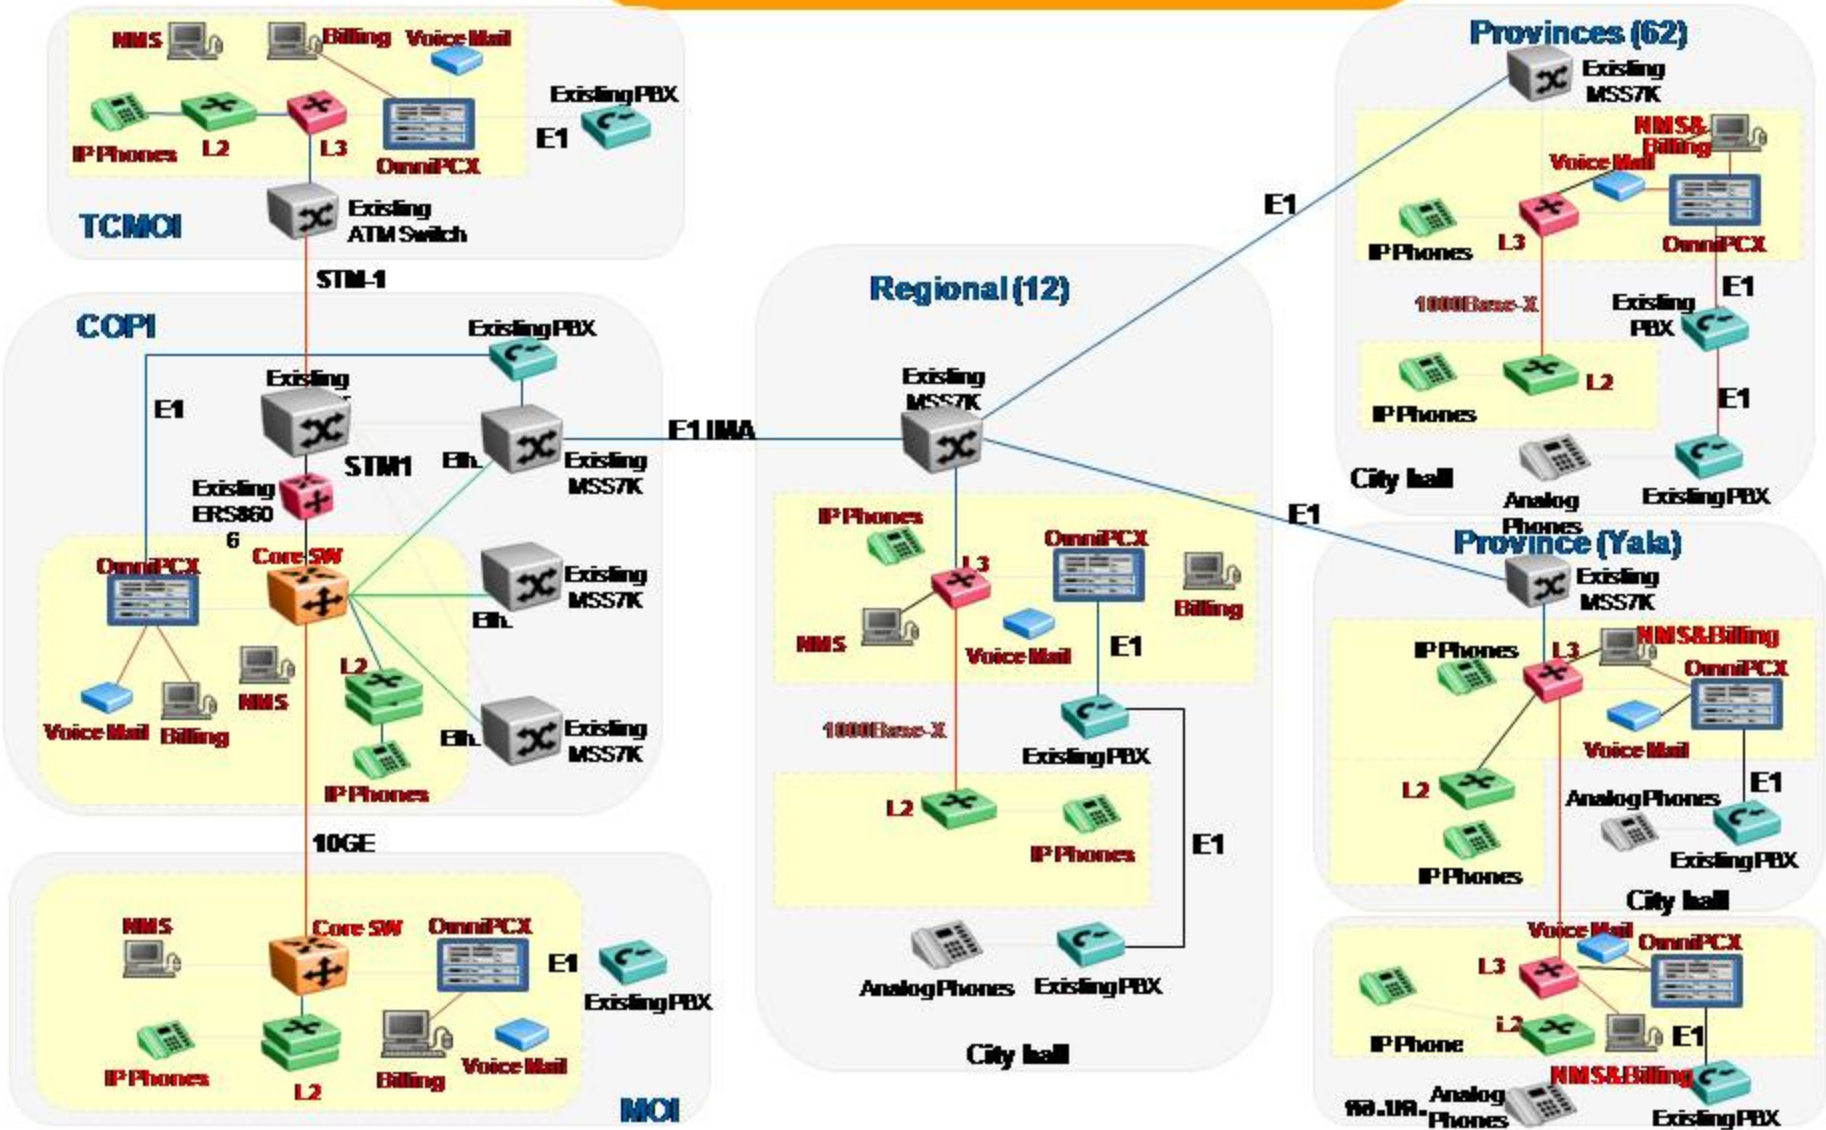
NMS
Billing
Voice Mail
Existing PBX
E1
IP Phones
L2
L3
OmniPCX
TCMOI
Existing ATM Switch
STM-1

COPI
Existing PBX
E1
Existing
STM1
Eth.
Existing MSS7K
Existing ERS860 6
Core SW
OmniPCX
Existing MSS7K
Eth.
NMS
L2
Voice Mail
Billing
Eth.
Existing MSS7K
IP Phones
10GE

NMS
Core SW
OmniPCX
E1
Existing PBX
IP Phones
L2
Billing
Voice Mail
MOI

E1 IMA
Regional (12)
Existing MSS7K
IP Phones
L3
OmniPCX
Billing
NMS
Voice Mail
E1
1000Base-X
Existing PBX
L2
IP Phones
E1
Analog Phones
Existing PBX
City hall

Provinces (62)
Existing MSS7K
NMS& Billing
E1
Voice Mail
IP Phones
L3
OmniPCX
1000Base-X
Existing PBX
E1
IP Phones
L2
E1
City hall
Analog Phones
Existing PBX

E1
Province (Yala)
Existing MSS7K
IP Phones
L3
NMS&Billing
OmniPCX
Voice Mail
L2
E1
Analog Phones
IP Phones
Existing PBX
City hall

Voice Mail
OmniPCX
L3
IP Phone
L2
E1
NMS&Billing
ศข.นศ.
Analog Phones
Existing PBX